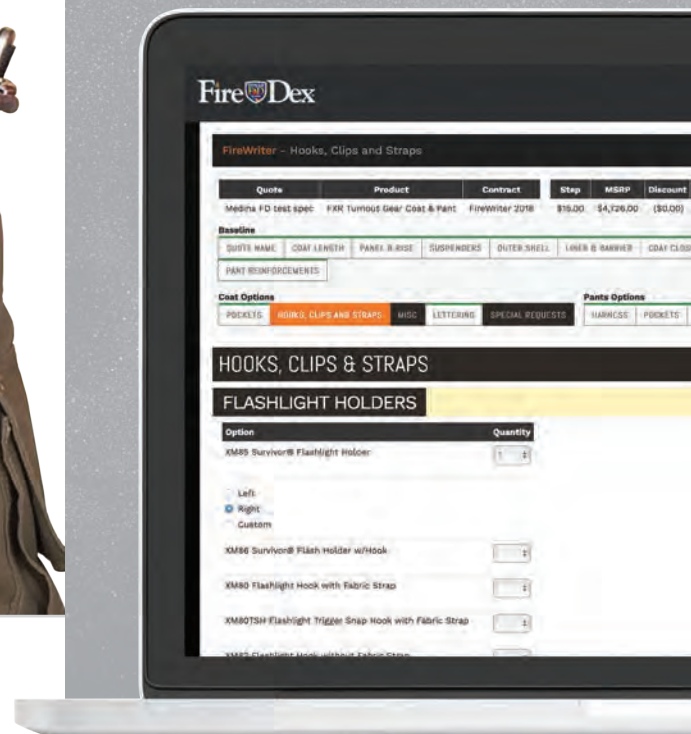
Fire Dex

FireWriter - Hooks, Clips and Straps

| Quote | Product | Contract |
|---|---|---|
| Medina FD test spec | FXR Turnout Gear Coat & Pant | FireWriter 2018 |

| Step | MSRP | Discount |
|---|---|---|
| $15.00 | $4,126.00 | ($0.00) |

Baseline
QUOTE NAME COAT LENGTH PANEL & RISE SUSPENDERS OUTER SHELL LINER & BARRIER COAT CLOS
PANT REINFORCEMENTS

Coat Options
POCKETS HOOKS, CLIPS AND STRAPS MISC LETTERING SPECIAL REQUESTS

Pants Options
HARNESS POCKETS

HOOKS, CLIPS & STRAPS

FLASHLIGHT HOLDERS

| Option | Quantity |
|---|---|
| XM85 Survivor® Flashlight Holder | 1 |

Left
Right
Custom

XM86 Survivor® Flash Holder w/Hook

XM80 Flashlight Hook with Fabric Strap

XM80TSH Flashlight Trigger Snap Hook with Fabric Strap

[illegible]